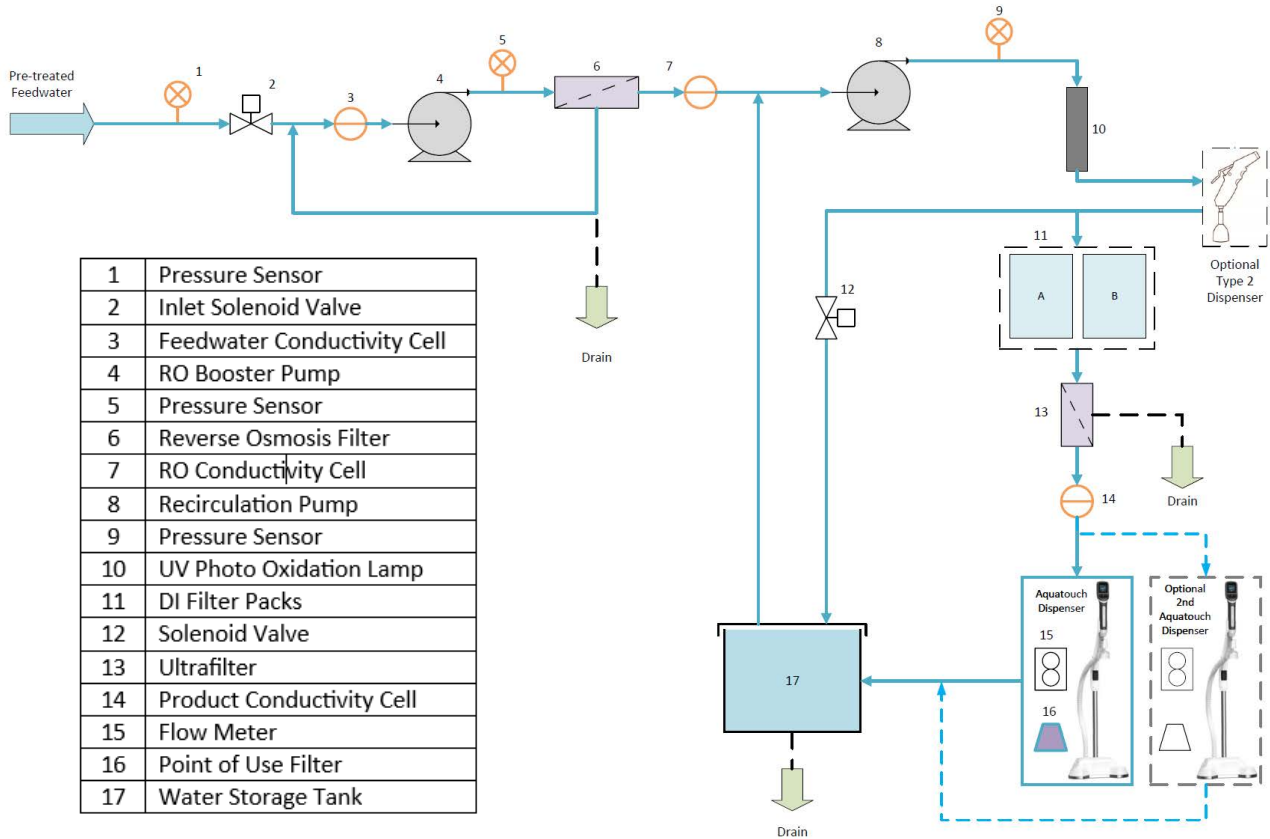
Pre-treated Feedwater

1

2

3

4

5

6

7

8

9

10

Optional Type 2 Dispenser

Drain

11

A

B

12

13

Drain

14

Aquatouch Dispenser

15

16

Optional 2nd Aquatouch Dispenser

17

Drain

| 1 | Pressure Sensor |
|---|---|
| 2 | Inlet Solenoid Valve |
| 3 | Feedwater Conductivity Cell |
| 4 | RO Booster Pump |
| 5 | Pressure Sensor |
| 6 | Reverse Osmosis Filter |
| 7 | RO Conductivity Cell |
| 8 | Recirculation Pump |
| 9 | Pressure Sensor |
| 10 | UV Photo Oxidation Lamp |
| 11 | DI Filter Packs |
| 12 | Solenoid Valve |
| 13 | Ultrafilter |
| 14 | Product Conductivity Cell |
| 15 | Flow Meter |
| 16 | Point of Use Filter |
| 17 | Water Storage Tank |